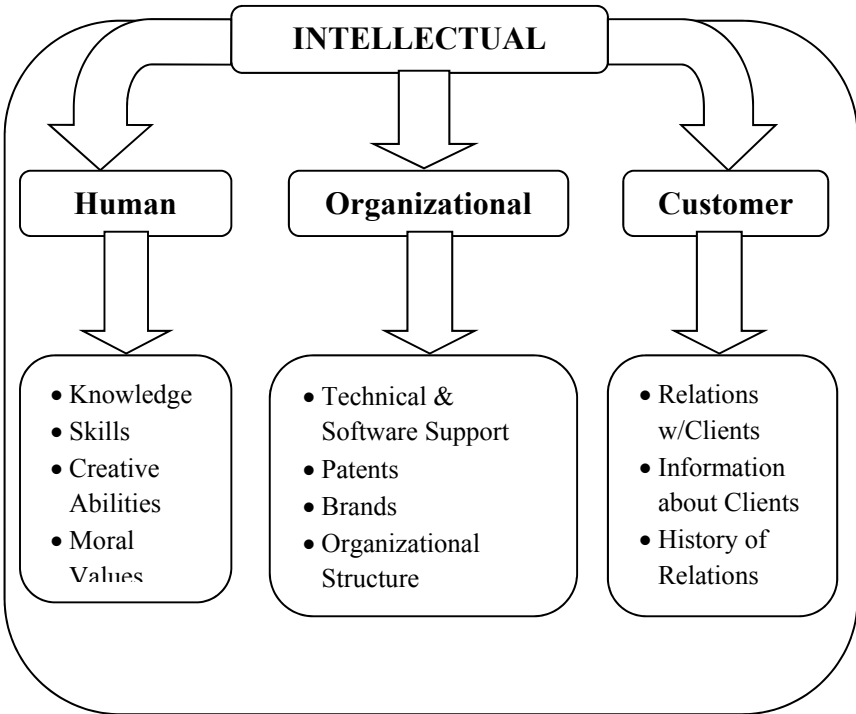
INTELLECTUAL

Human

Organizational

Customer

- Knowledge
- Skills
- Creative Abilities
- Moral Values

- Technical & Software Support
- Patents
- Brands
- Organizational Structure

- Relations w/Clients
- Information about Clients
- History of Relations